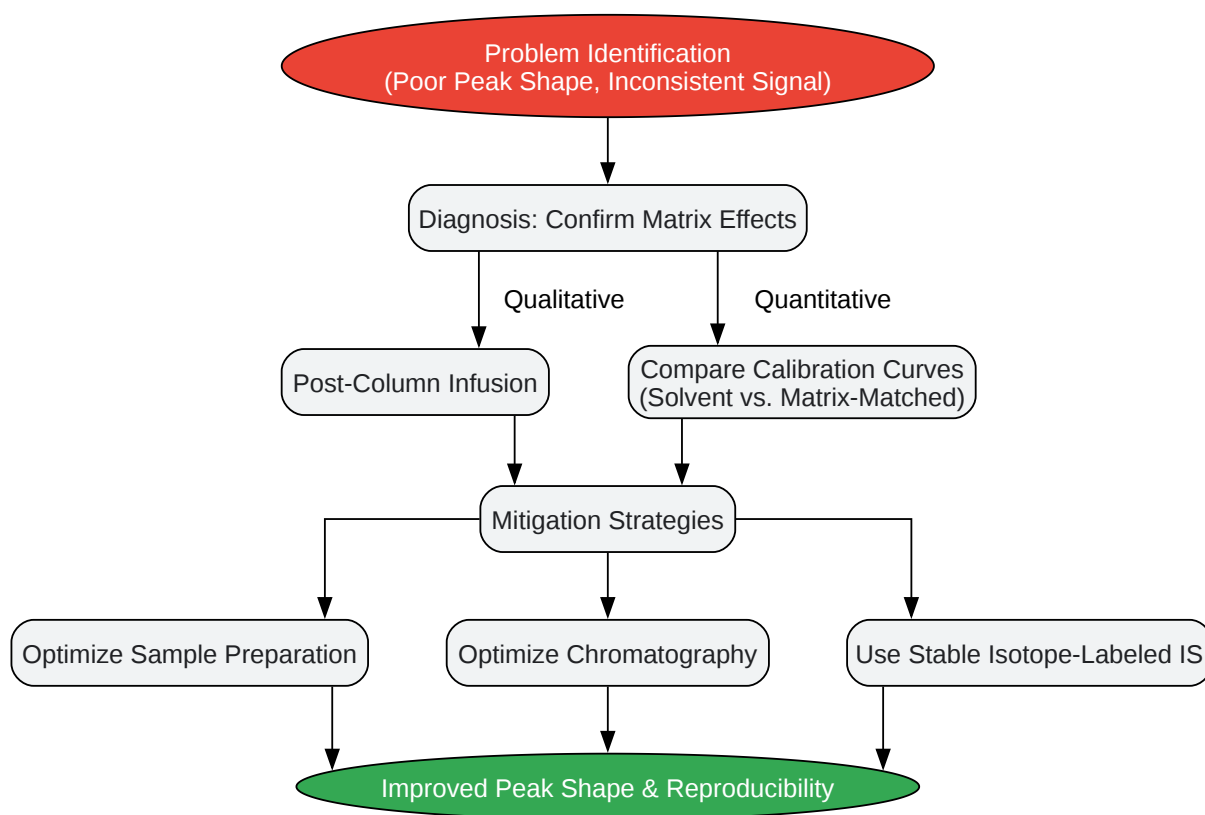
Problem Identification
(Poor Peak Shape, Inconsistent Signal)

Diagnosis: Confirm Matrix Effects

Qualitative

Quantitative

Post-Column Infusion

Compare Calibration Curves
(Solvent vs. Matrix-Matched)

Mitigation Strategies

Optimize Sample Preparation

Optimize Chromatography

Use Stable Isotope-Labeled IS

Improved Peak Shape & Reproducibility